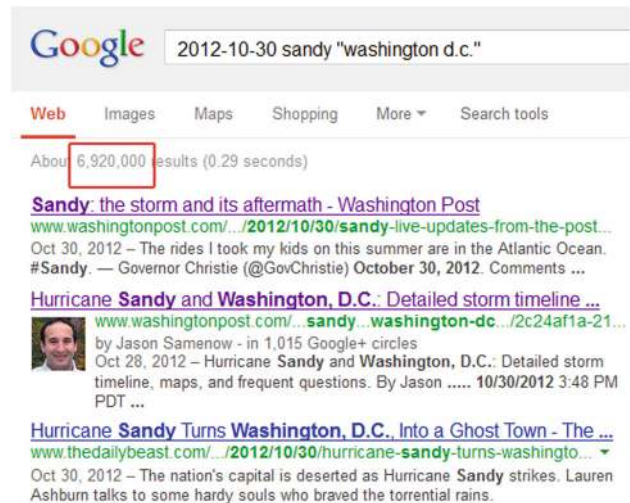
Google 2012-10-30 sandy "washington d.c."

Web Images Maps Shopping More ▾ Search tools

About 6,920,000 results (0.29 seconds)

Sandy: the storm and its aftermath - Washington Post
www.washingtonpost.com/.../2012/10/30/sandy-live-updates-from-the-post...
Oct 30, 2012 – The rides I took my kids on this summer are in the Atlantic Ocean. #Sandy. — Governor Christie (@GovChristie) October 30, 2012. Comments ...

Hurricane Sandy and Washington, D.C.: Detailed storm timeline ...
www.washingtonpost.com/...sandy...washington-dc.../2c24af1a-21...
by Jason Samenow - in 1,015 Google+ circles
Oct 28, 2012 – Hurricane Sandy and Washington, D.C.: Detailed storm timeline, maps, and frequent questions. By Jason ..... 10/30/2012 3:48 PM PDT ...

Hurricane Sandy Turns Washington, D.C., Into a Ghost Town - The ...
www.thedailybeast.com/.../2012/10/30/hurricane-sandy-turns-washingto... ▾
Oct 30, 2012 – The nation's capital is deserted as Hurricane Sandy strikes. Lauren Ashburn talks to some hardy souls who braved the torrential rains.